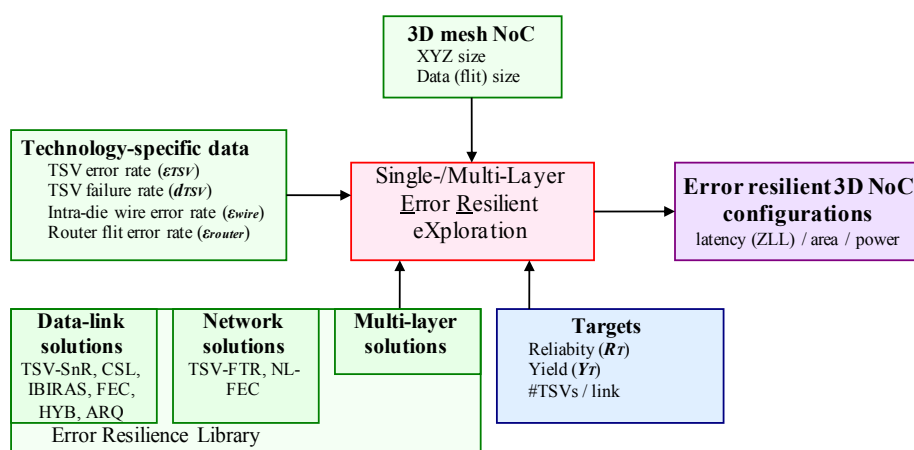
3D mesh NoC
XYZ size
Data (flit) size

Technology-specific data
TSV error rate ($\varepsilon_{TSV}$)
TSV failure rate ($d_{TSV}$)
Intra-die wire error rate ($\varepsilon_{wire}$)
Router flit error rate ($\varepsilon_{router}$)

Single-/Multi-Layer
Error Resilient
eXploration

Error resilient 3D NoC configurations
latency (ZLL) / area / power

Data-link solutions
TSV-SnR, CSL, IBIRAS, FEC, HYB, ARQ

Network solutions
TSV-FTR, NL-FEC

Multi-layer solutions

Error Resilience Library

Targets
Reliability ($R_T$)
Yield ($Y_T$)
#TSVs / link